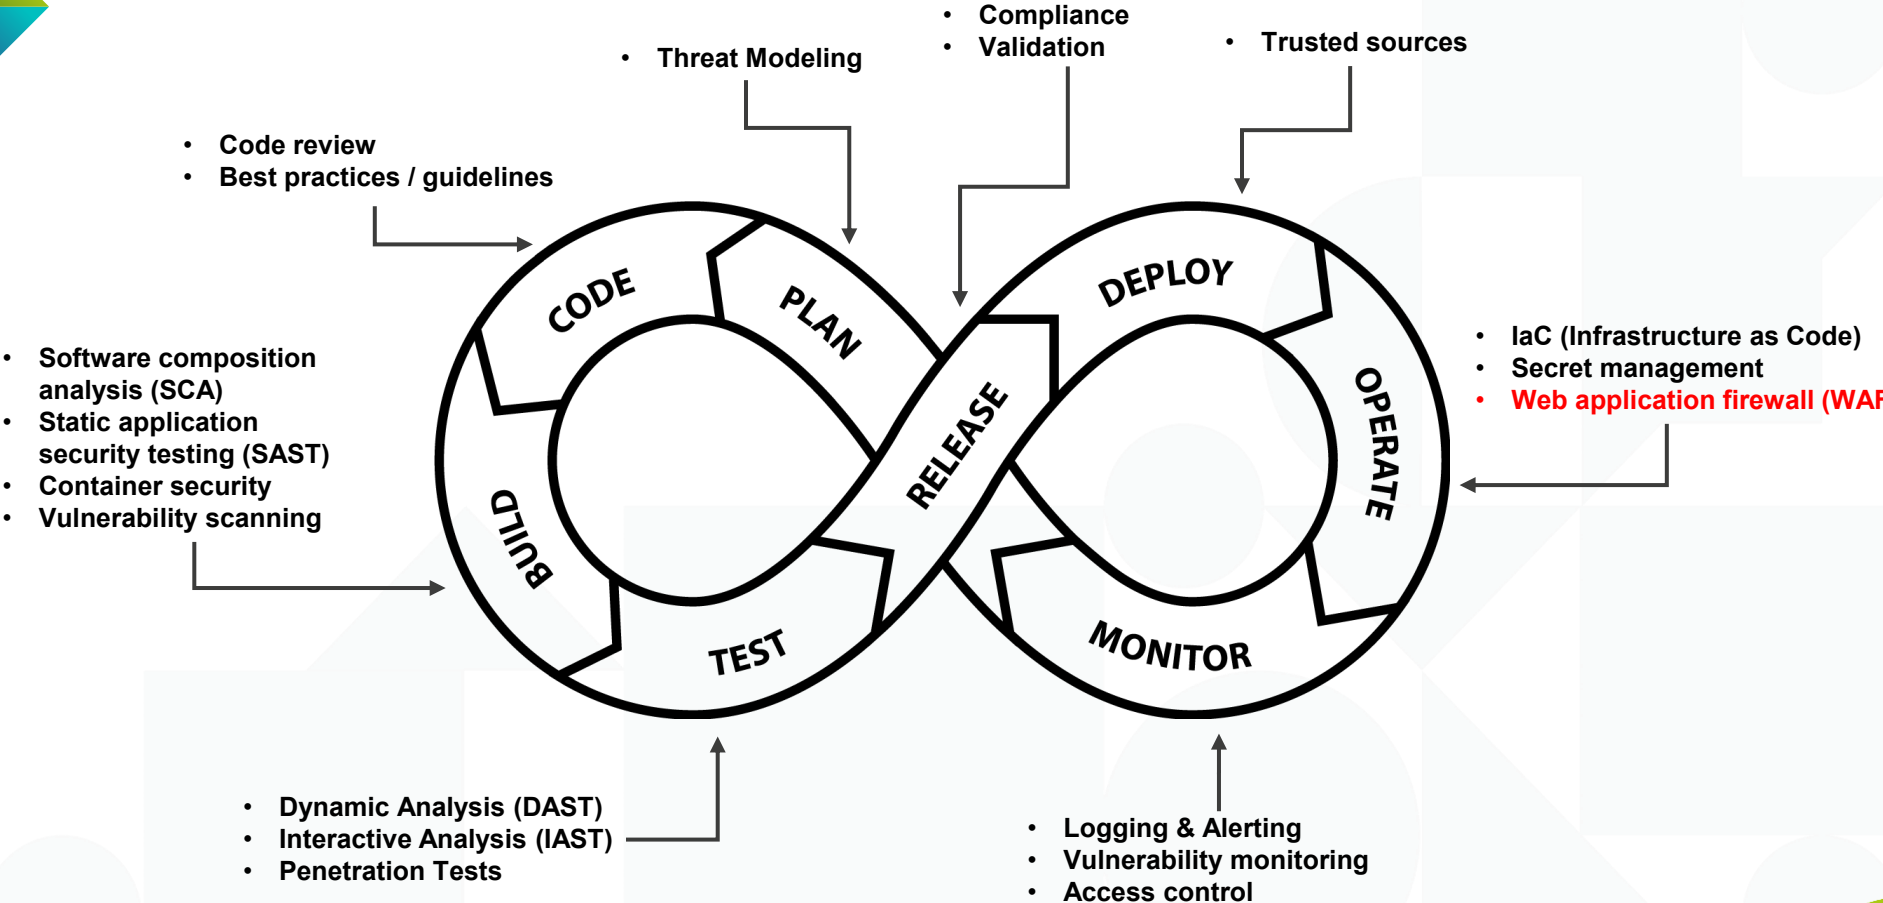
• Compliance
• Validation

• Threat Modeling

• Trusted sources

• Code review
• Best practices / guidelines

• Software composition analysis (SCA)
• Static application security testing (SAST)
• Container security
• Vulnerability scanning

CODE
PLAN
RELEASE
DEPLOY
OPERATE
MONITOR
TEST
BUILD

• IaC (Infrastructure as Code)
• Secret management
• Web application firewall (WAF

• Dynamic Analysis (DAST)
• Interactive Analysis (IAST)
• Penetration Tests

• Logging & Alerting
• Vulnerability monitoring
• Access control